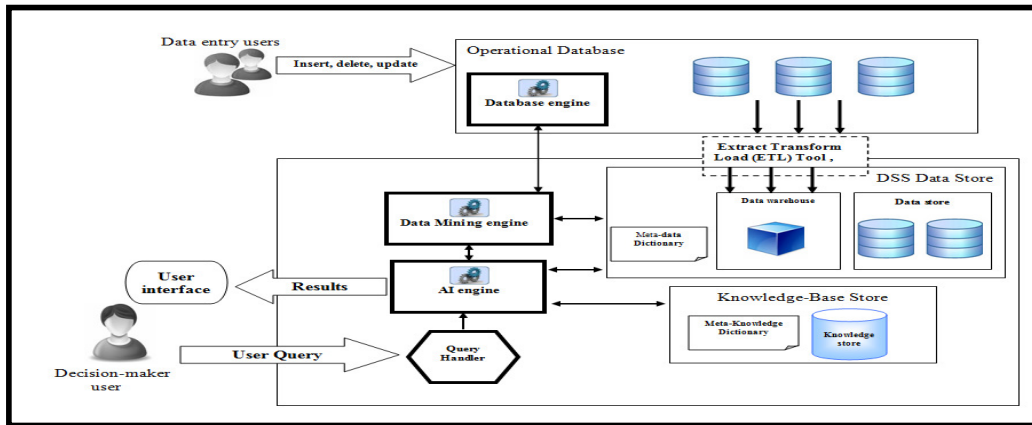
Data entry users

Insert, delete, update

Operational Database

Database engine

Extract Transform Load (ETL) Tool ,

DSS Data Store

Data Mining engine

Data warehouse

Data store

Meta-data Dictionary

User interface

Results

AI engine

Knowledge-Base Store

Meta-Knowledge Dictionary

Knowledge store

User Query

Query Handler

Decision-maker user